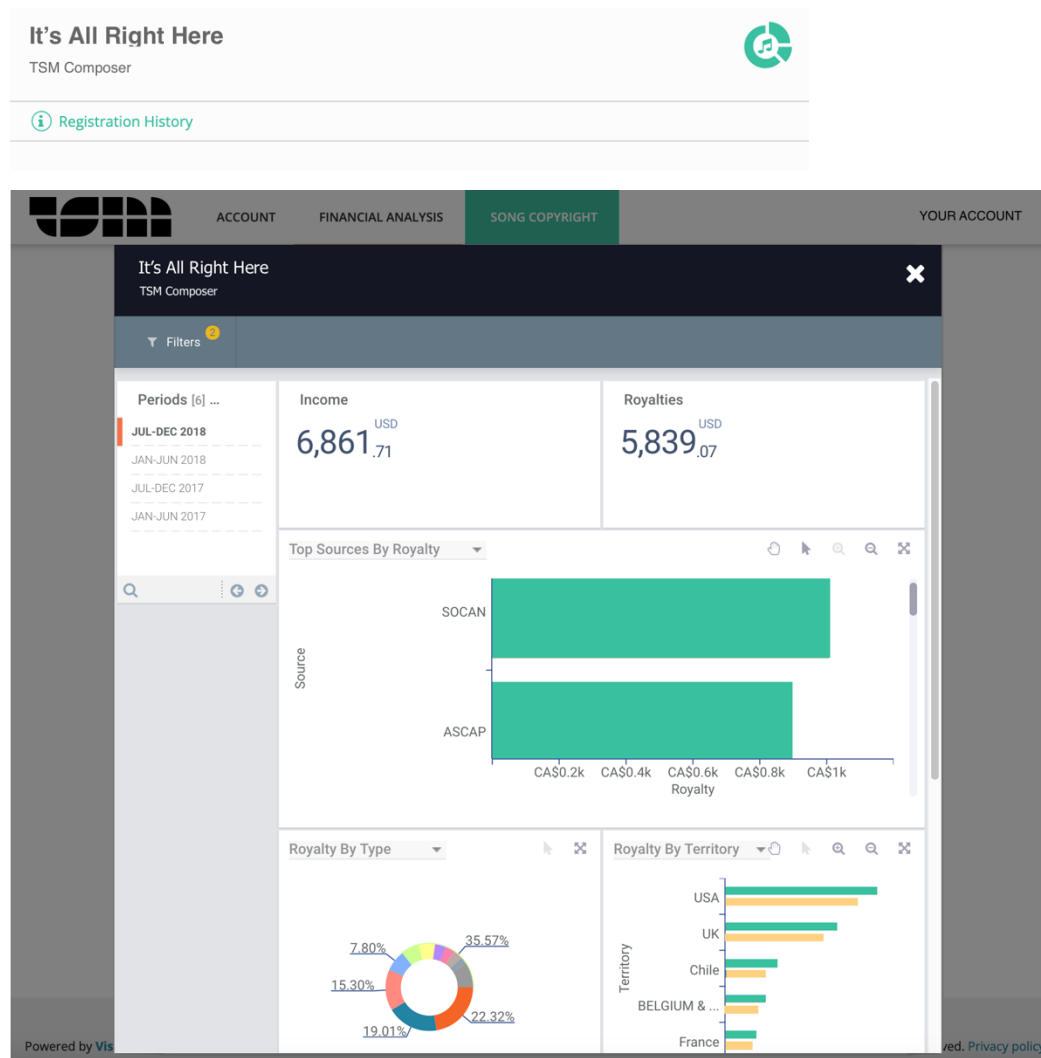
It's All Right Here
TSM Composer

Registration History

ACCOUNT FINANCIAL ANALYSIS SONG COPYRIGHT YOUR ACCOUNT

It's All Right Here
TSM Composer

Filters 2

Periods [6] ...
JUL-DEC 2018
JAN-JUN 2018
JUL-DEC 2017
JAN-JUN 2017

Income
6,861.71 USD

Royalties
5,839.07 USD

Top Sources By Royalty

Source
SOCAN
ASCAP
CA$0.2k CA$0.4k CA$0.6k CA$0.8k CA$1k
Royalty

Royalty By Type
7.80%
35.57%
15.30%
19.01%
22.32%

Royalty By Territory
Territory
USA
UK
Chile
BELGIUM & ...
France

Powered by Vis
ved. Privacy policy